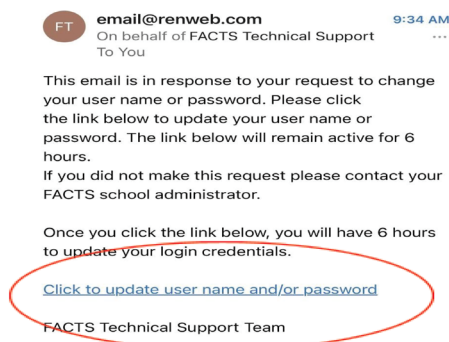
FT

email@renweb.com
On behalf of FACTS Technical Support
To You

9:34 AM
...

This email is in response to your request to change your user name or password. Please click the link below to update your user name or password. The link below will remain active for 6 hours.
If you did not make this request please contact your FACTS school administrator.

Once you click the link below, you will have 6 hours to update your login credentials.

Click to update user name and/or password

FACTS Technical Support Team